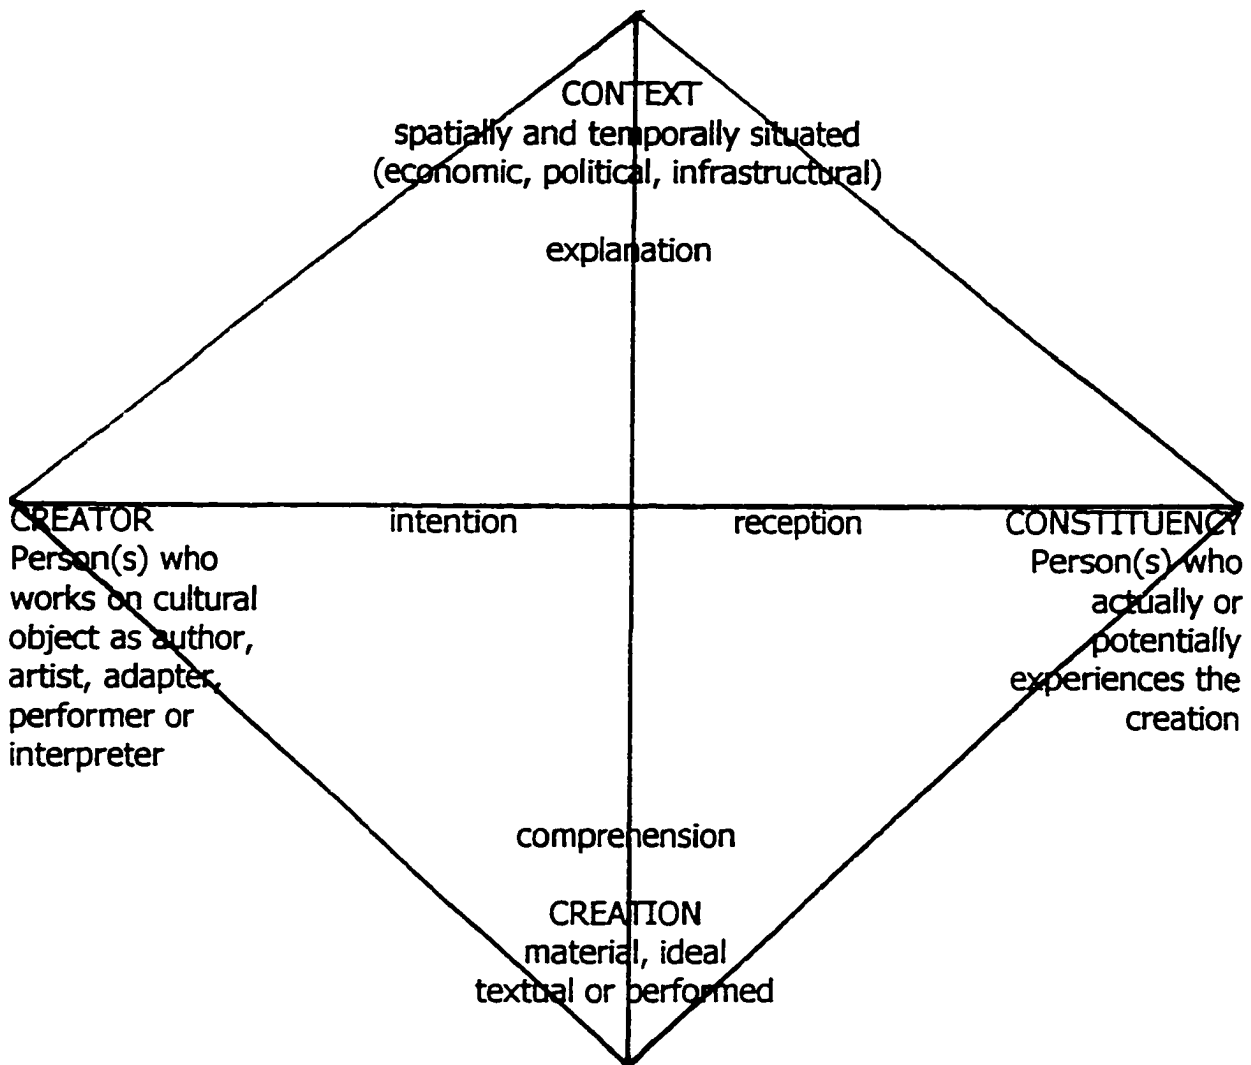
CONTEXT
spatially and temporally situated
(economic, political, infrastructural)

explanation

CREATOR
Person(s) who works on cultural object as author, artist, adapter, performer or interpreter

intention

reception

CONSTITUENCY
Person(s) who actually or potentially experiences the creation

comprehension

CREATION
material, ideal
textual or performed